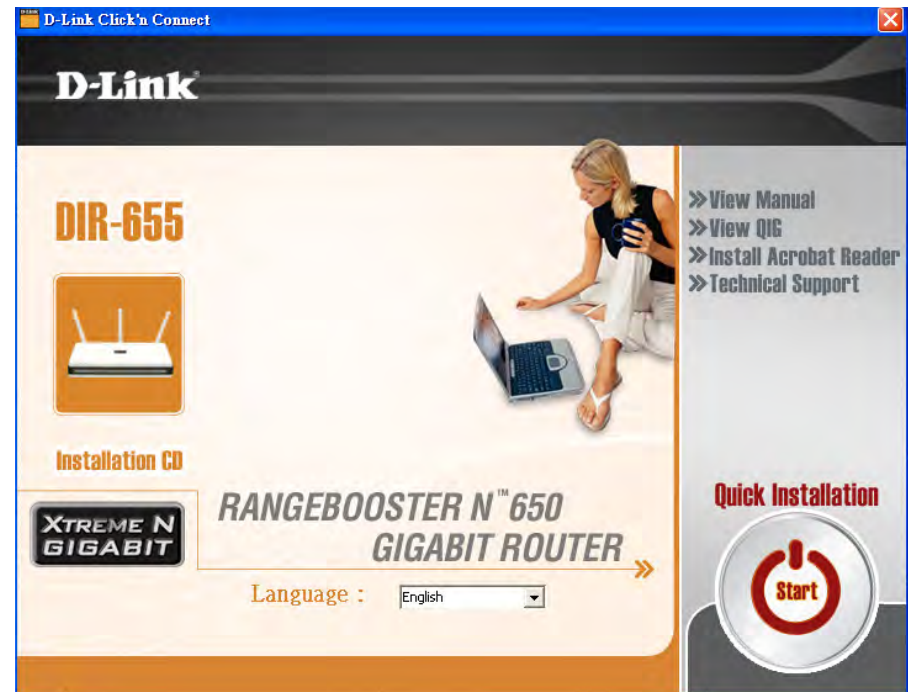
D-Link Click'n Connect

D-Link

DIR-655

Installation CD

XTREME N GIGABIT

RANGEBOOSTER N™ 650 GIGABIT ROUTER

Language : English

» View Manual
» View QIG
» Install Acrobat Reader
» Technical Support

Quick Installation

Start